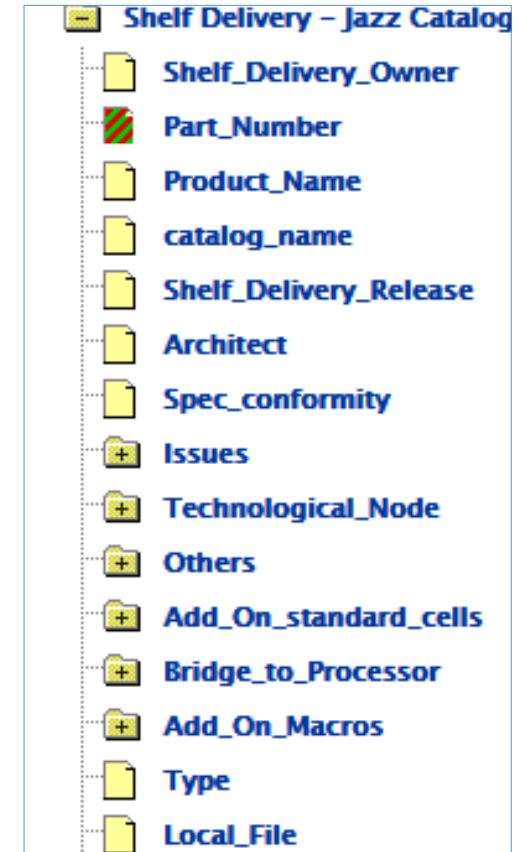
Shelf Delivery – Jazz Catalog
Shelf_Delivery_Owner
Part_Number
Product_Name
catalog_name
Shelf_Delivery_Release
Architect
Spec_conformity
Issues
Technological_Node
Others
Add_On_standard_cells
Bridge_to_Processor
Add_On_Macros
Type
Local_File